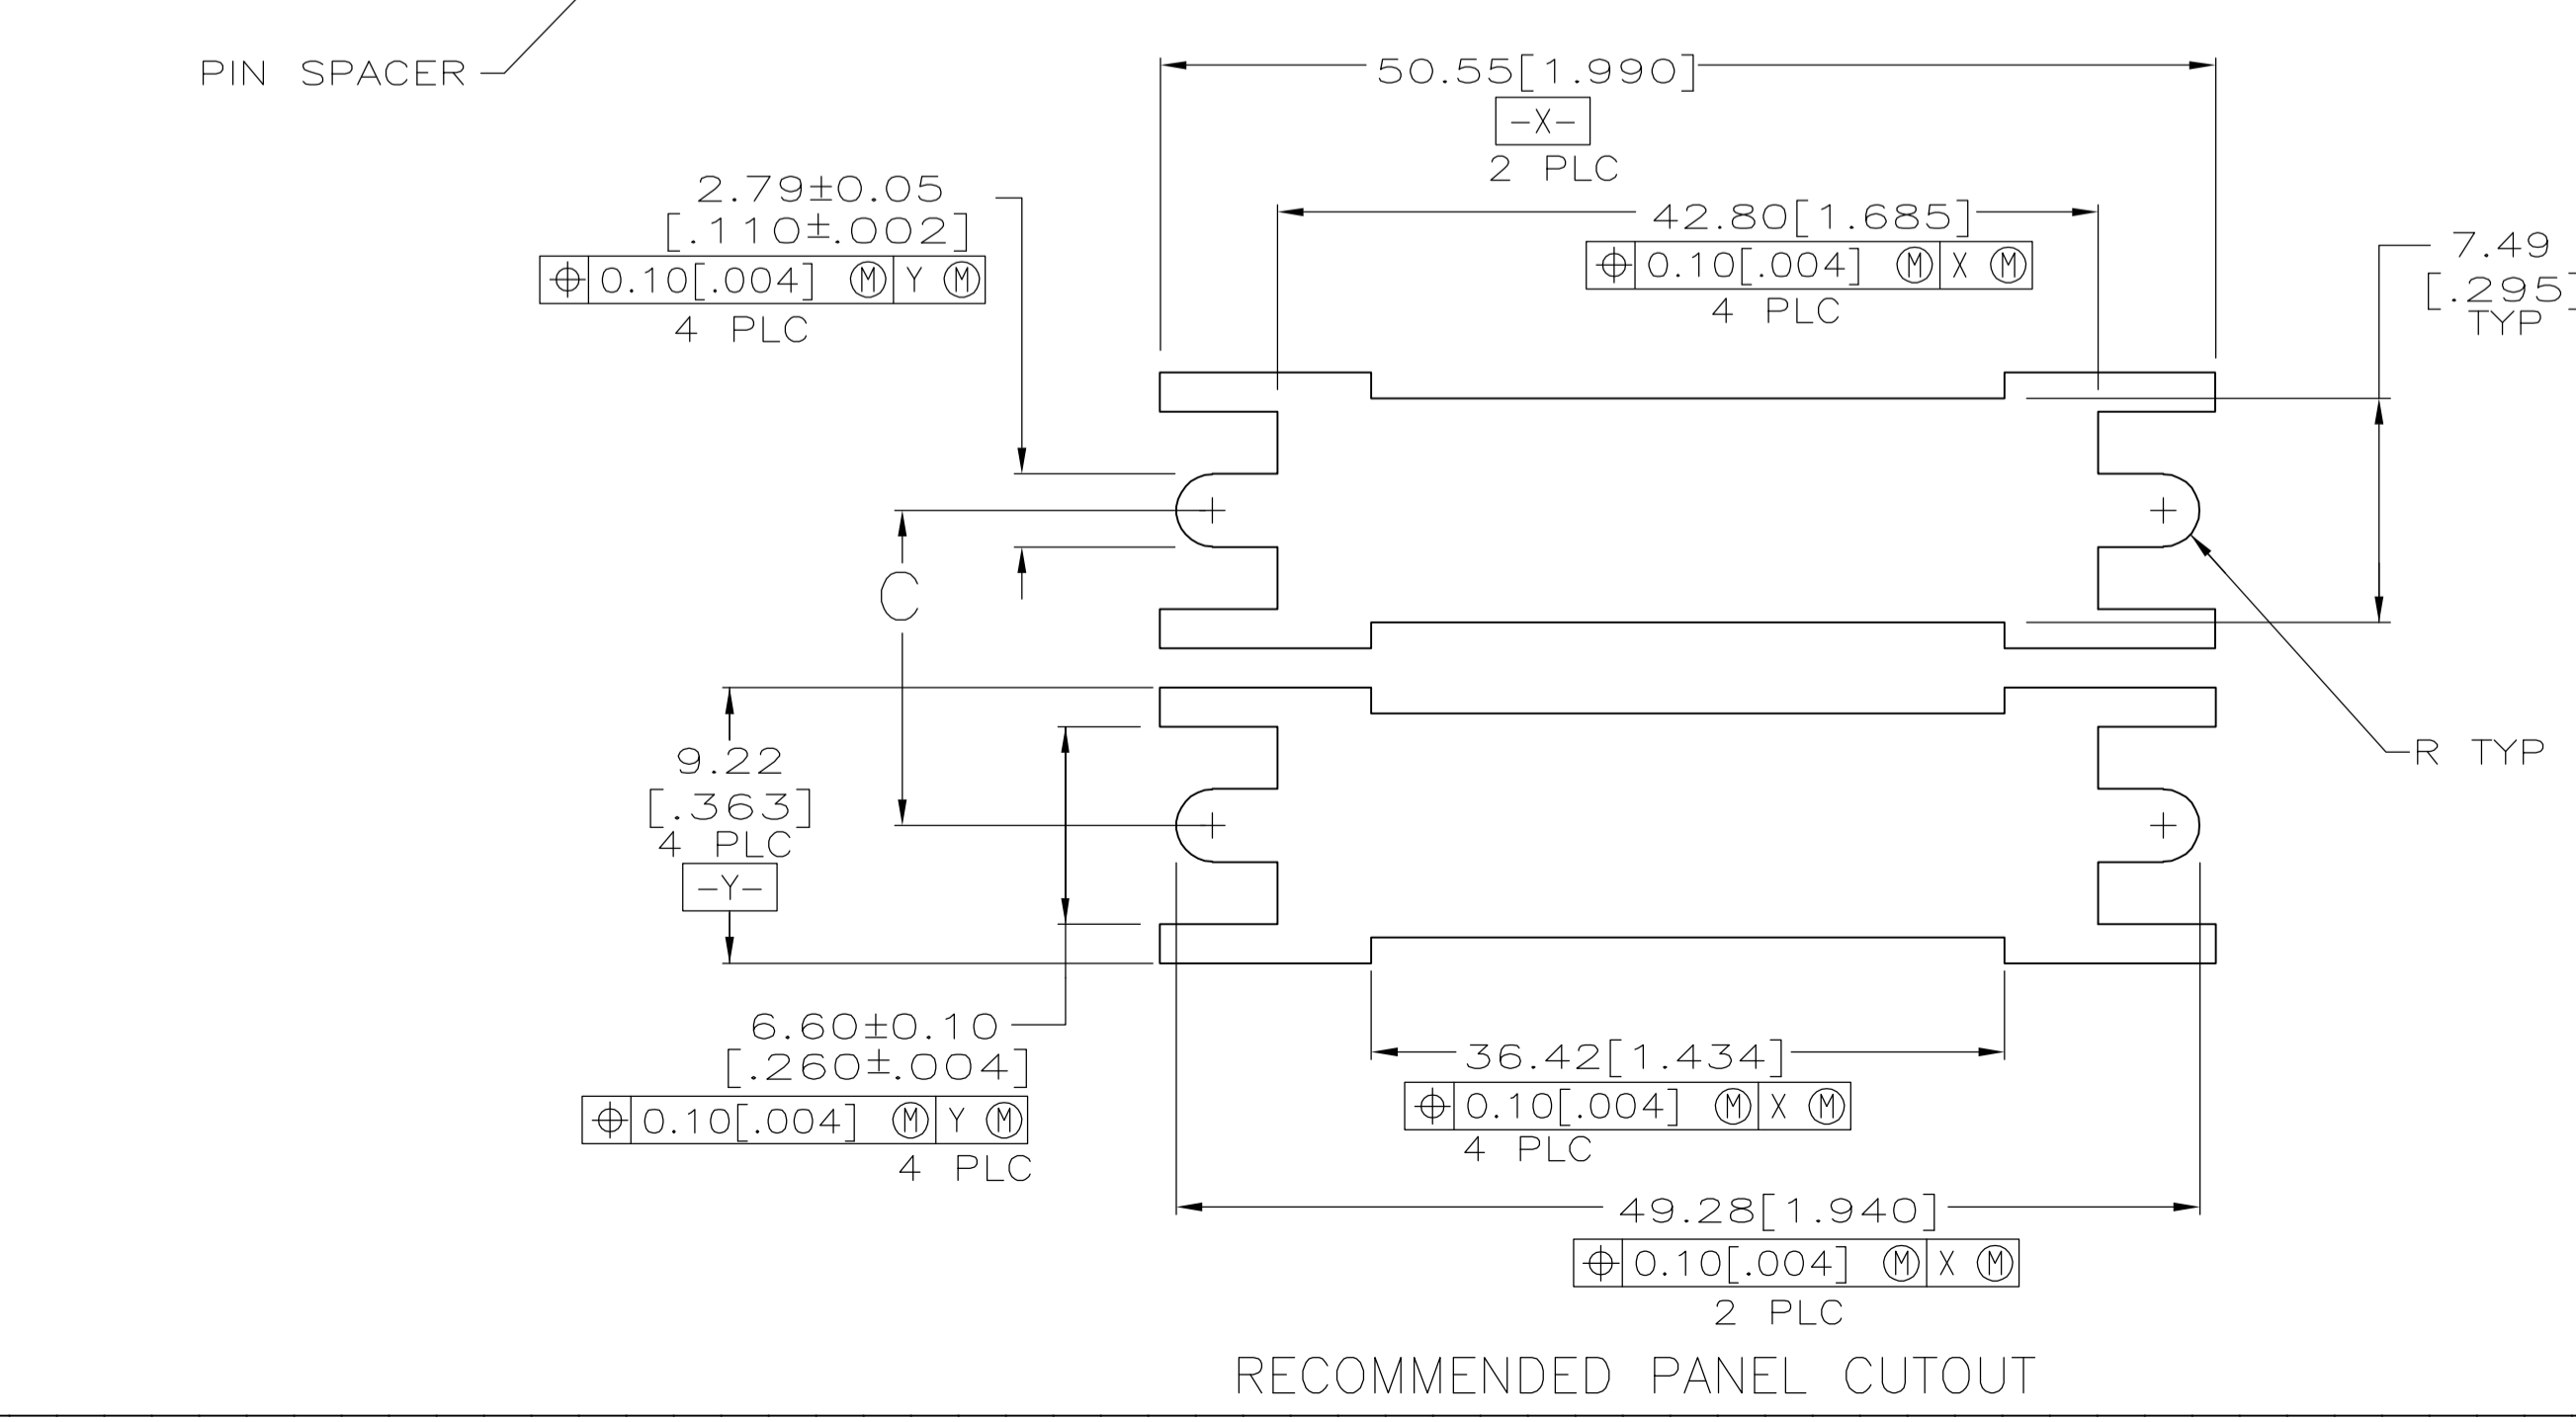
PIN SPACER

50.55[1.990]
-X-
2 PLC

2.79±0.05
[.110±.002]
| $\oplus$ | 0.10[.004] Ⓜ | Y Ⓜ |
4 PLC

42.80[1.685]
| $\oplus$ | 0.10[.004] Ⓜ | X Ⓜ |
4 PLC

7.49
[.295]
TYP

C

R TYP

9.22
[.363]
4 PLC
-Y-

6.60±0.10
[.260±.004]
| $\oplus$ | 0.10[.004] Ⓜ | Y Ⓜ |
4 PLC

36.42[1.434]
| $\oplus$ | 0.10[.004] Ⓜ | X Ⓜ |
4 PLC

49.28[1.940]
| $\oplus$ | 0.10[.004] Ⓜ | X Ⓜ |
2 PLC

RECOMMENDED PANEL CUTOUT